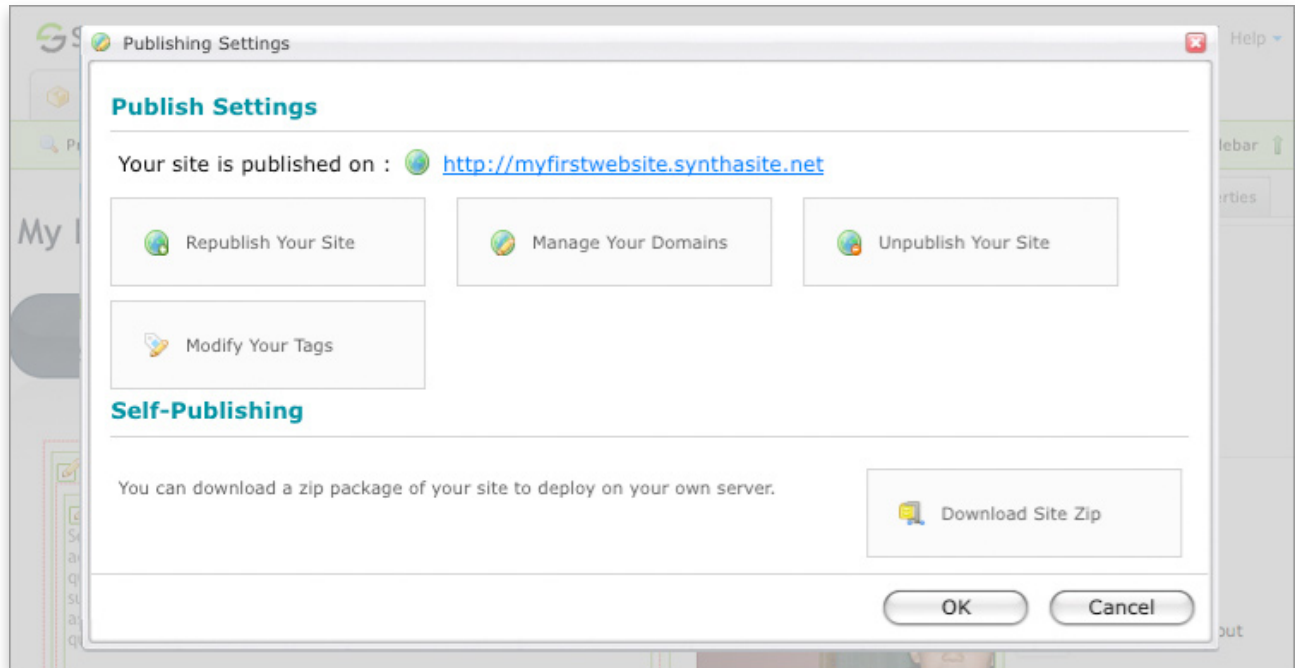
Publishing Settings

Help

Publish Settings

Your site is published on : http://myfirstwebsite.synthasite.net

Republish Your Site

Manage Your Domains

Unpublish Your Site

Modify Your Tags

Self-Publishing

You can download a zip package of your site to deploy on your own server.

Download Site Zip

OK

Cancel